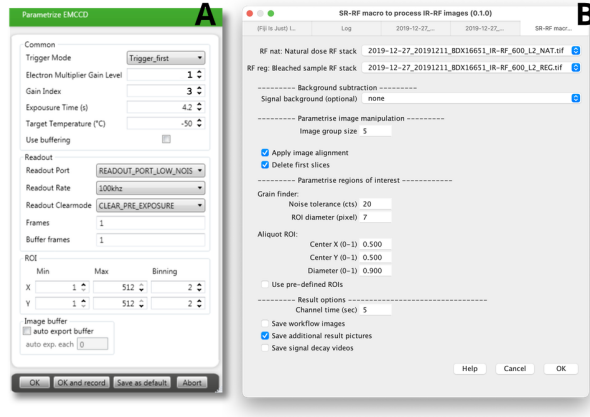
Parametrize EMCCD

A

Common

Trigger Mode | Trigger_first

Electron Multiplier Gain Level | 1

Gain Index | 3

Exposure Time (s) | 4.2

Target Temperature (°C) | -50

Use buffering

Readout

Readout Port | READOUT_PORT_LOW_NOIS

Readout Rate | 100khz

Readout Clearmode | CLEAR_PRE_EXPOSURE

Frames | 1

Buffer frames | 1

ROI

| | Min | Max | Binning |
|---|---|---|---|
| X | 1 | 512 | 2 |
| Y | 1 | 512 | 2 |

Image buffer

auto export buffer

auto exp. each 0

OK | OK and record | Save as default | Abort

SR-RF macro to process IR-RF images (0.1.0)

B

(Fiji Is Just) I... | Log | 2019-12-27_... | 2019-12-27_... | SR-RF macro ...

RF nat: Natural dose RF stack | 2019-12-27_20191211_BDX16651_IR-RF_600_L2_NAT.tif

RF reg: Bleached sample RF stack | 2019-12-27_20191211_BDX16651_IR-RF_600_L2_REG.tif

---------- Background subtraction ----------

Signal background (optional) | none

---------- Parametrise image manipulation ----------

Image group size | 5

Apply image alignment

Delete first slices

---------- Parametrise regions of interest ----------

Grain finder:

Noise tolerance (cts) | 20

ROI diameter (pixel) | 7

Aliquot ROI:

Center X (0-1) | 0.500

Center Y (0-1) | 0.500

Diameter (0-1) | 0.900

Use pre-defined ROIs

---------- Result options ----------

Channel time (sec) | 5

Save workflow images

Save additional result pictures

Save signal decay videos

Help | Cancel | OK